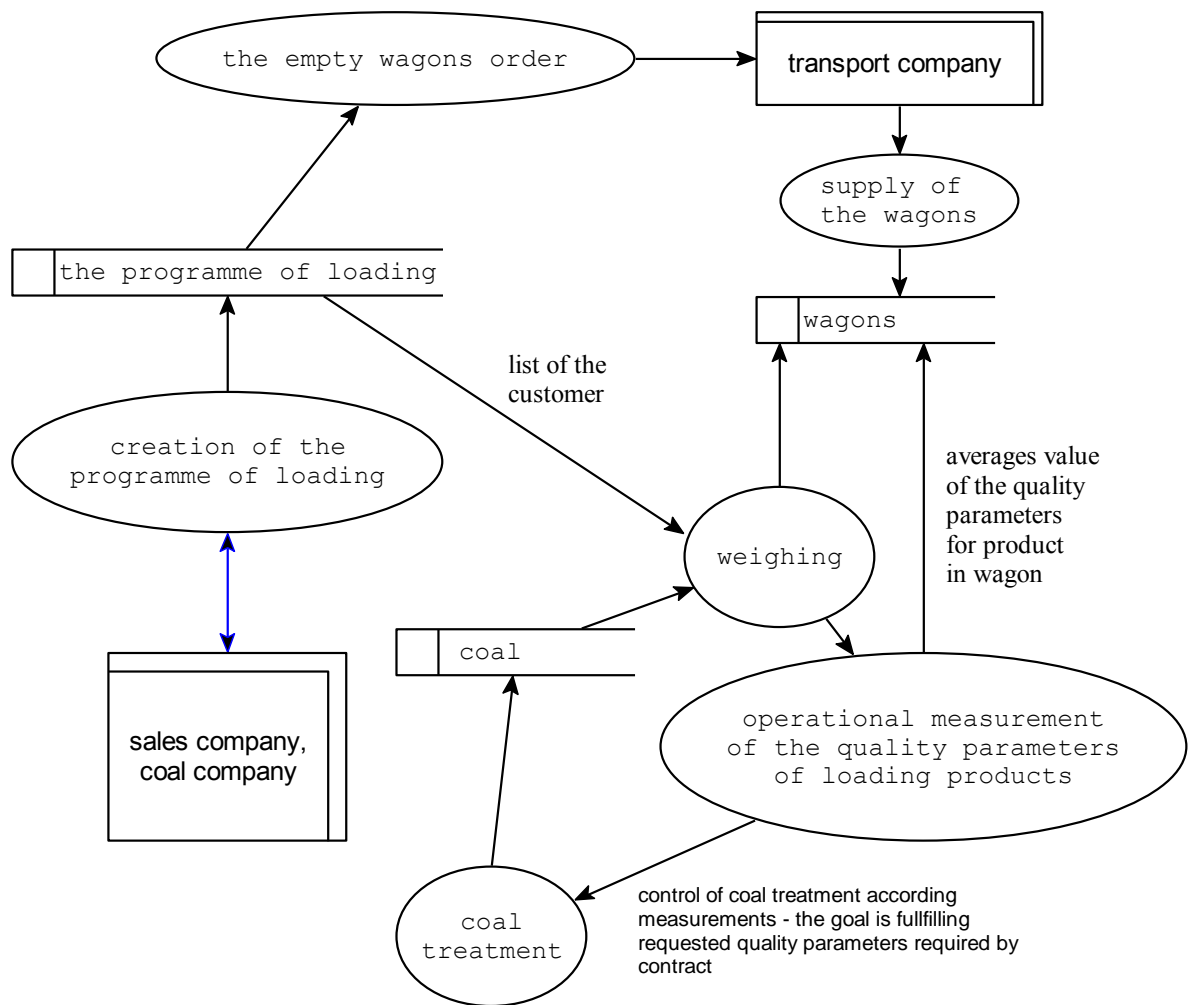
the empty wagons order

transport company

supply of the wagons

the programme of loading

wagons

list of the customer

creation of the programme of loading

averages value of the quality parameters for product in wagon

weighing

coal

sales company, coal company

operational measurement of the quality parameters of loading products

coal treatment

control of coal treatment according measurements - the goal is fullfilling requested quality parameters required by contract